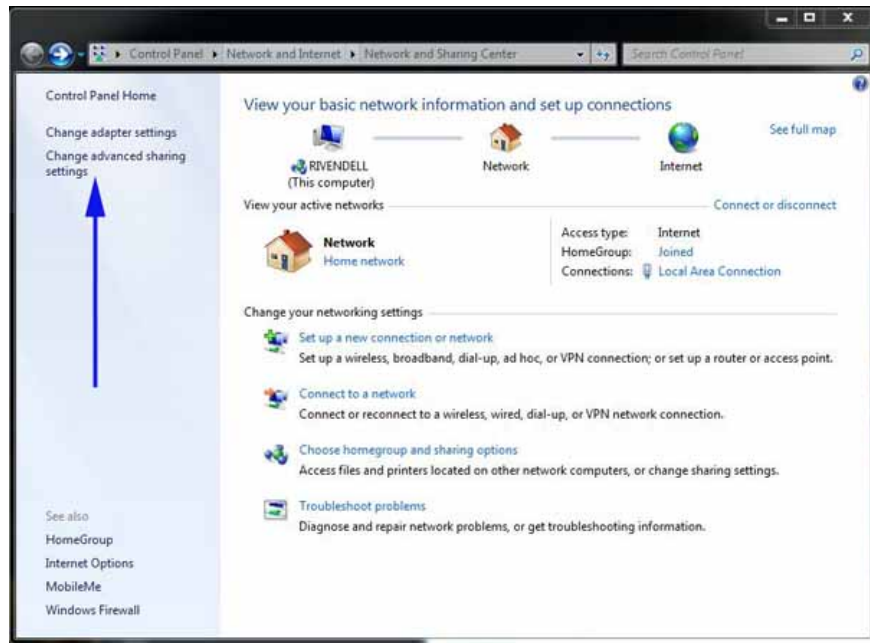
Control Panel ▸ Network and Internet ▸ Network and Sharing Center

Search Control Panel

Control Panel Home

Change adapter settings

Change advanced sharing settings

View your basic network information and set up connections

See full map

RIVENDELL
(This computer)

Network

Internet

View your active networks

Connect or disconnect

Network
Home network

Access type: Internet
HomeGroup: Joined
Connections: Local Area Connection

Change your networking settings

Set up a new connection or network
Set up a wireless, broadband, dial-up, ad hoc, or VPN connection; or set up a router or access point.

Connect to a network
Connect or reconnect to a wireless, wired, dial-up, or VPN network connection.

Choose homegroup and sharing options
Access files and printers located on other network computers, or change sharing settings.

Troubleshoot problems
Diagnose and repair network problems, or get troubleshooting information.

See also

HomeGroup

Internet Options

MobileMe

Windows Firewall